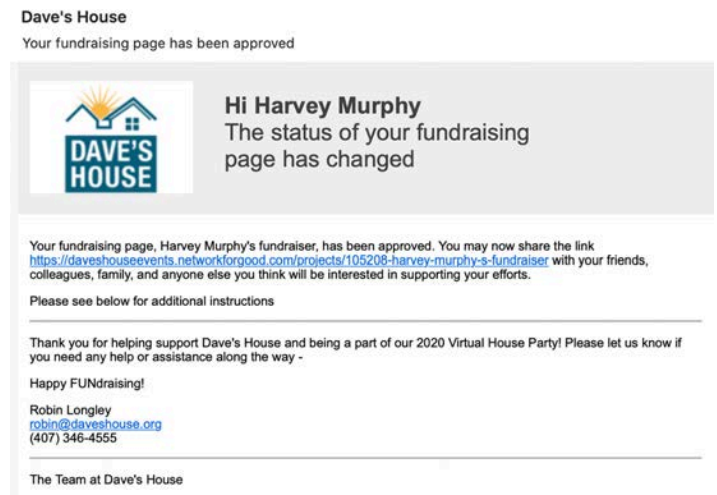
Dave's House

Your fundraising page has been approved

DAVE'S HOUSE

Hi Harvey Murphy
The status of your fundraising page has changed

Your fundraising page, Harvey Murphy's fundraiser, has been approved. You may now share the link https://daveshouseevents.networkforgood.com/projects/105208-harvey-murphy-s-fundraiser with your friends, colleagues, family, and anyone else you think will be interested in supporting your efforts.

Please see below for additional instructions

Thank you for helping support Dave's House and being a part of our 2020 Virtual House Party! Please let us know if you need any help or assistance along the way -

Happy FUNdraising!

Robin Longley
robin@daveshouse.org
(407) 346-4555

The Team at Dave's House